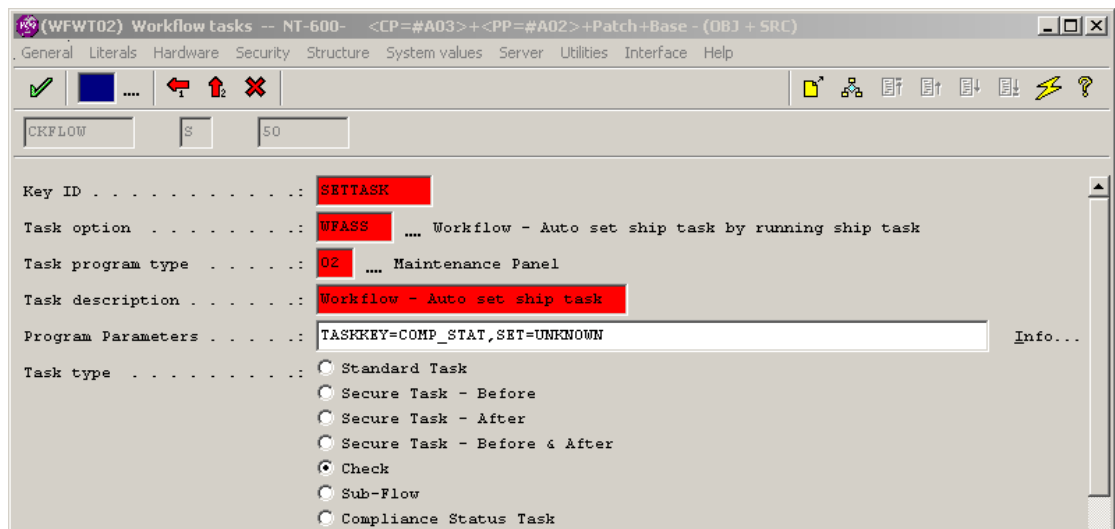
(WFWT02) Workflow tasks -- NT-600- <CP=#A03>+<PP=#A02>+Patch+Base - (OBJ + SRC)

General Literals Hardware Security Structure System values Server Utilities Interface Help

CKFLOW S 50

Key ID . . . . . . . . . . . . .: SETTASK

Task option . . . . . . . . .: WFASS .... Workflow - Auto set ship task by running ship task

Task program type . . . . . .: 02 .... Maintenance Panel

Task description . . . . . . .: Workflow - Auto set ship task

Program Parameters . . . . . .: TASKKEY=COMP_STAT,SET=UNKNOWN Info...

Task type . . . . . . . . . .: Standard Task
Secure Task - Before
Secure Task - After
Secure Task - Before & After
Check
Sub-Flow
Compliance Status Task